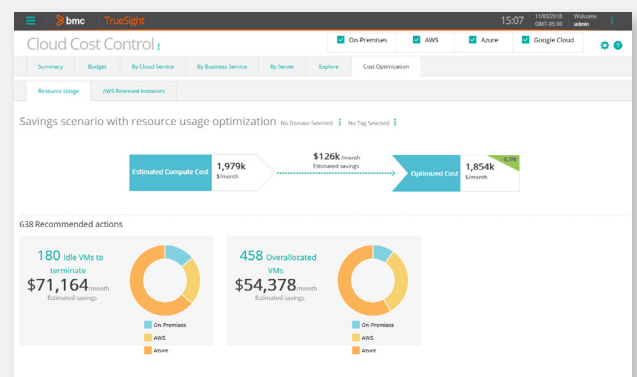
bmc TrueSight 15:07 11/03/2018 GMT-05:00 Welcome admin

Cloud Cost Control

On-Premises AWS Azure Google Cloud

Summary Budget By Cloud Service By Business Service By Server Explore Cost Optimization

Resource Usage AWS Reserved Instances

Savings scenario with resource usage optimization No Domain Selected No Tag Selected

Estimated Compute Cost 1,979k $/month

$126k /month Estimated savings

Optimized Cost 1,854k $/month 6.3%

638 Recommended actions

180 Idle VMs to terminate $71,164 /month Estimated savings

On-Premises
AWS
Azure

458 Overallocated VMs $54,378 /month Estimated savings

On-Premises
AWS
Azure